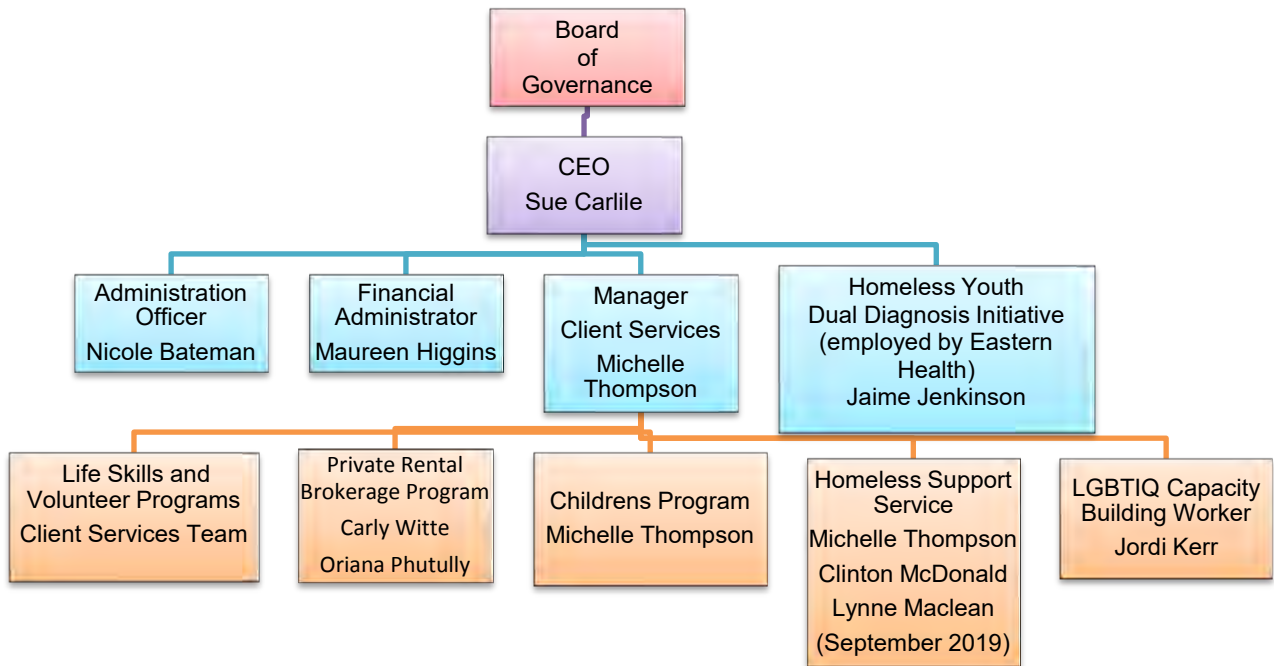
Board of Governance

CEO
Sue Carlile

Administration Officer
Nicole Bateman

Financial Administrator
Maureen Higgins

Manager
Client Services
Michelle Thompson

Homeless Youth Dual Diagnosis Initiative (employed by Eastern Health)
Jaime Jenkinson

Life Skills and Volunteer Programs
Client Services Team

Private Rental Brokerage Program
Carly Witte
Oriana Phutully

Childrens Program
Michelle Thompson

Homeless Support Service
Michelle Thompson
Clinton McDonald
Lynne Maclean
(September 2019)

LGBTIQ Capacity Building Worker
Jordi Kerr